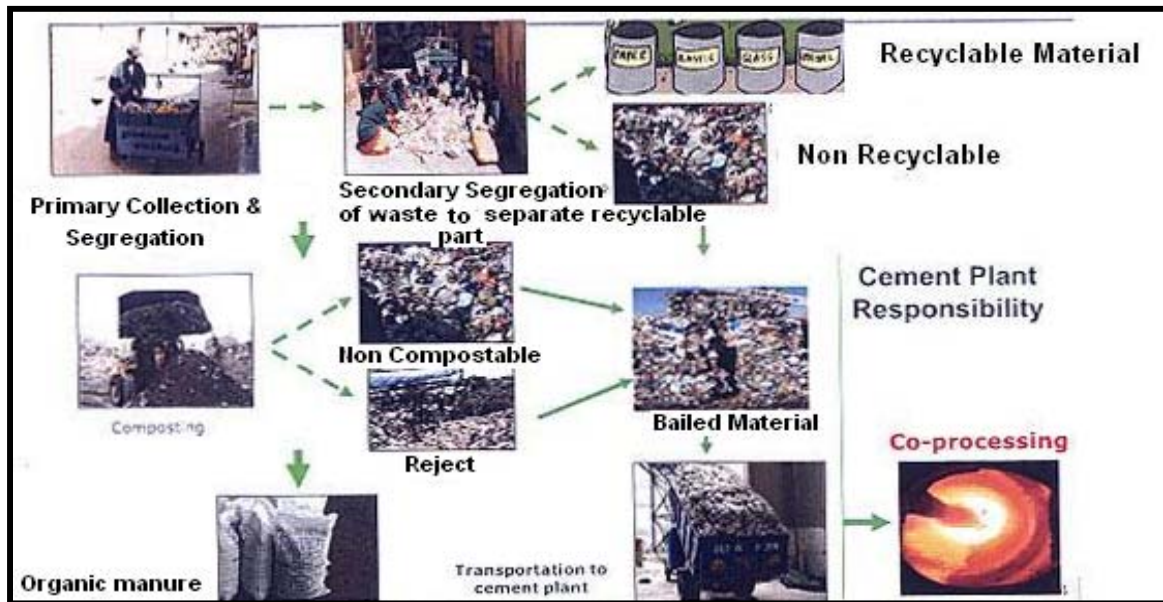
Recyclable Material

PAPER PLASTIC GLASS METAL

Non Recyclable

Primary Collection & Segregation

Secondary Segregation of waste to separate recyclable part

Cement Plant Responsibility

Non Compostable

Composting

Reject

Bailed Material

Co-processing

Organic manure

Transportation to cement plant